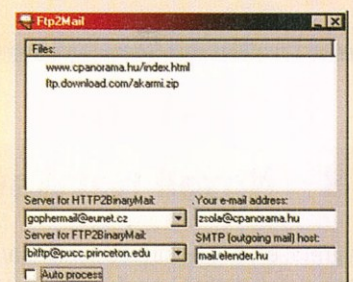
Ftp2Mail

Files:

www.cpanorama.hu/index.html
ftp.download.com/akarmi.zip

Server for HTTP2BinaryMail:
gophermail@eunet.cz

Your e-mail address:
zsola@cpanorama.hu

Server for FTP2BinaryMail:
bitftp@pucc.princeton.edu

SMTP (outgoing mail) host:
mail.elender.hu

Auto process